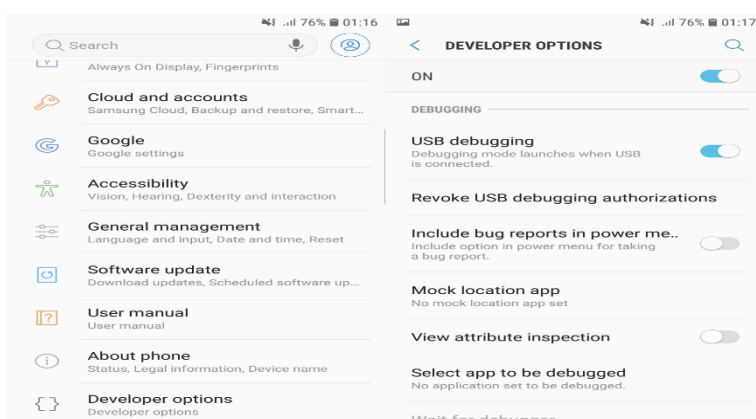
76% 01:16

Search

Always On Display, Fingerprints

Cloud and accounts
Samsung Cloud, Backup and restore, Smart...

Google
Google settings

Accessibility
Vision, Hearing, Dexterity and interaction

General management
Language and input, Date and time, Reset

Software update
Download updates, Scheduled software up...

User manual
User manual

About phone
Status, Legal information, Device name

Developer options
Developer options

76% 01:17

DEVELOPER OPTIONS

ON

DEBUGGING

USB debugging
Debugging mode launches when USB is connected.

Revoke USB debugging authorizations

Include bug reports in power me..
Include option in power menu for taking a bug report.

Mock location app
No mock location app set

View attribute inspection

Select app to be debugged
No application set to be debugged.

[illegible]